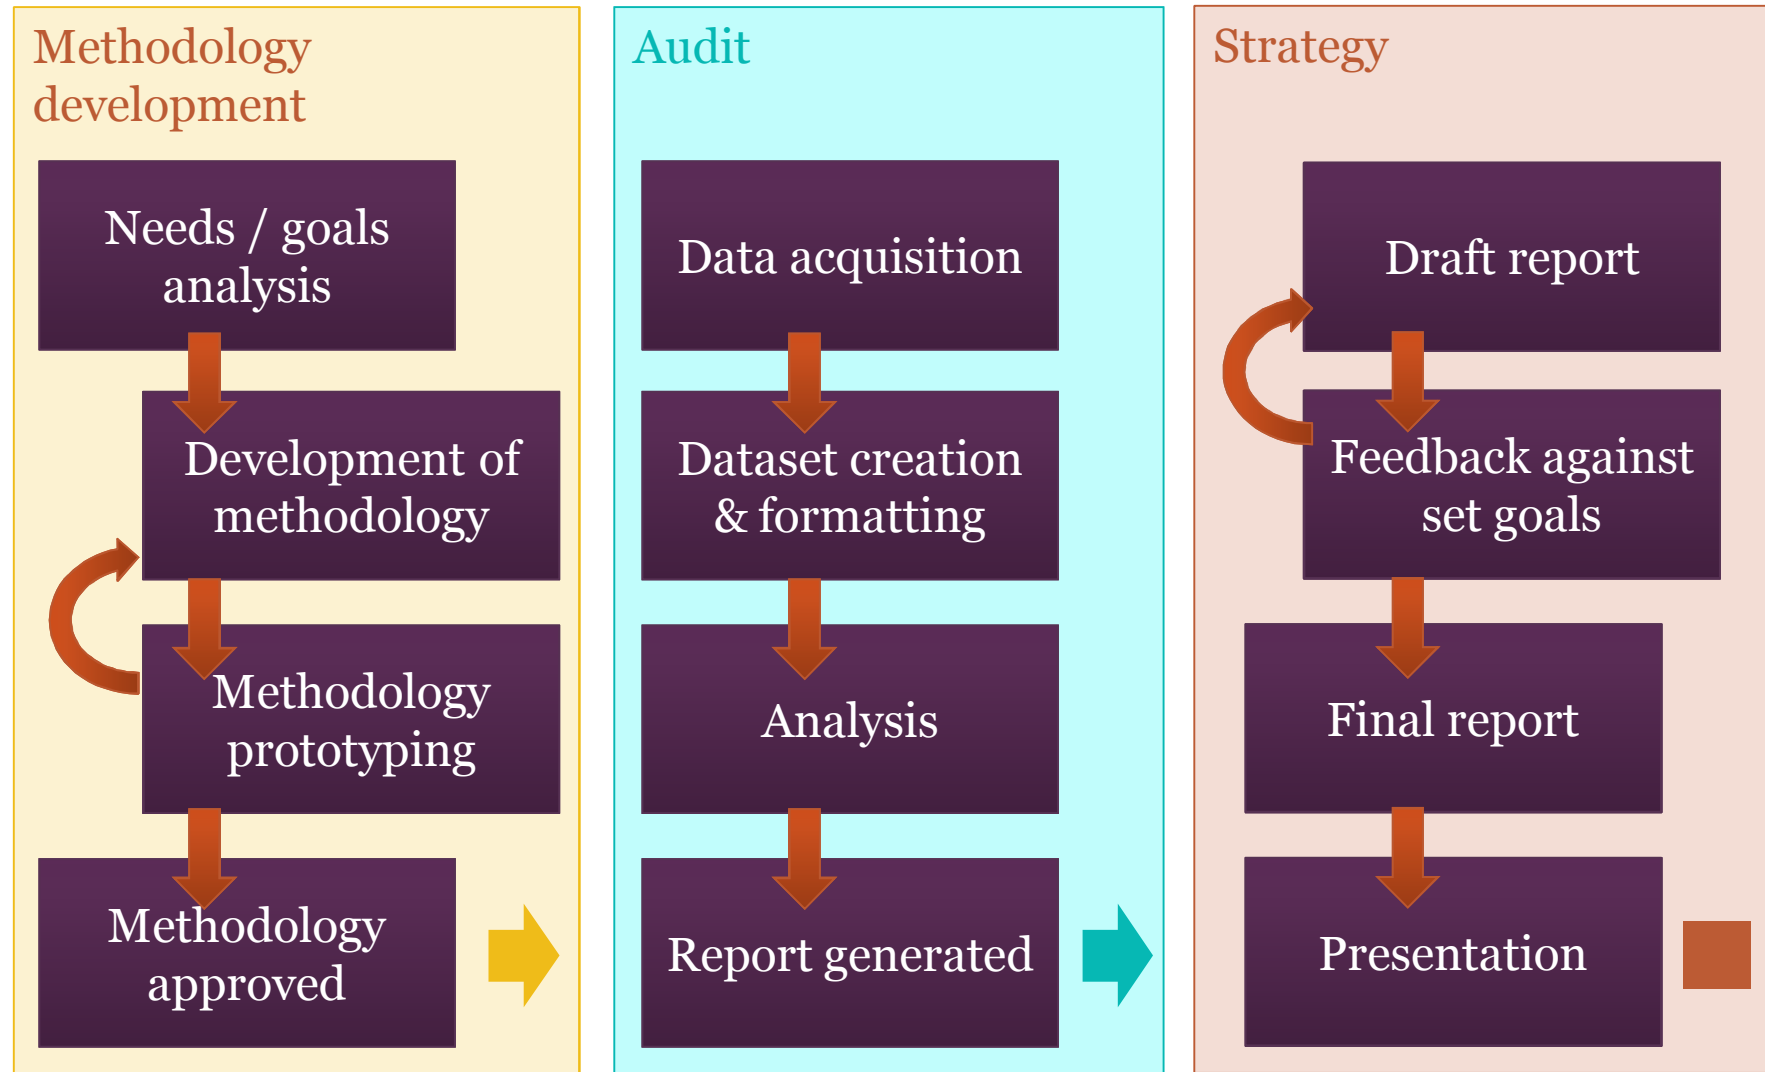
Methodology development

Needs / goals analysis

Development of methodology

Methodology prototyping

Methodology approved

Audit

Data acquisition

Dataset creation & formatting

Analysis

Report generated

Strategy

Draft report

Feedback against set goals

Final report

Presentation